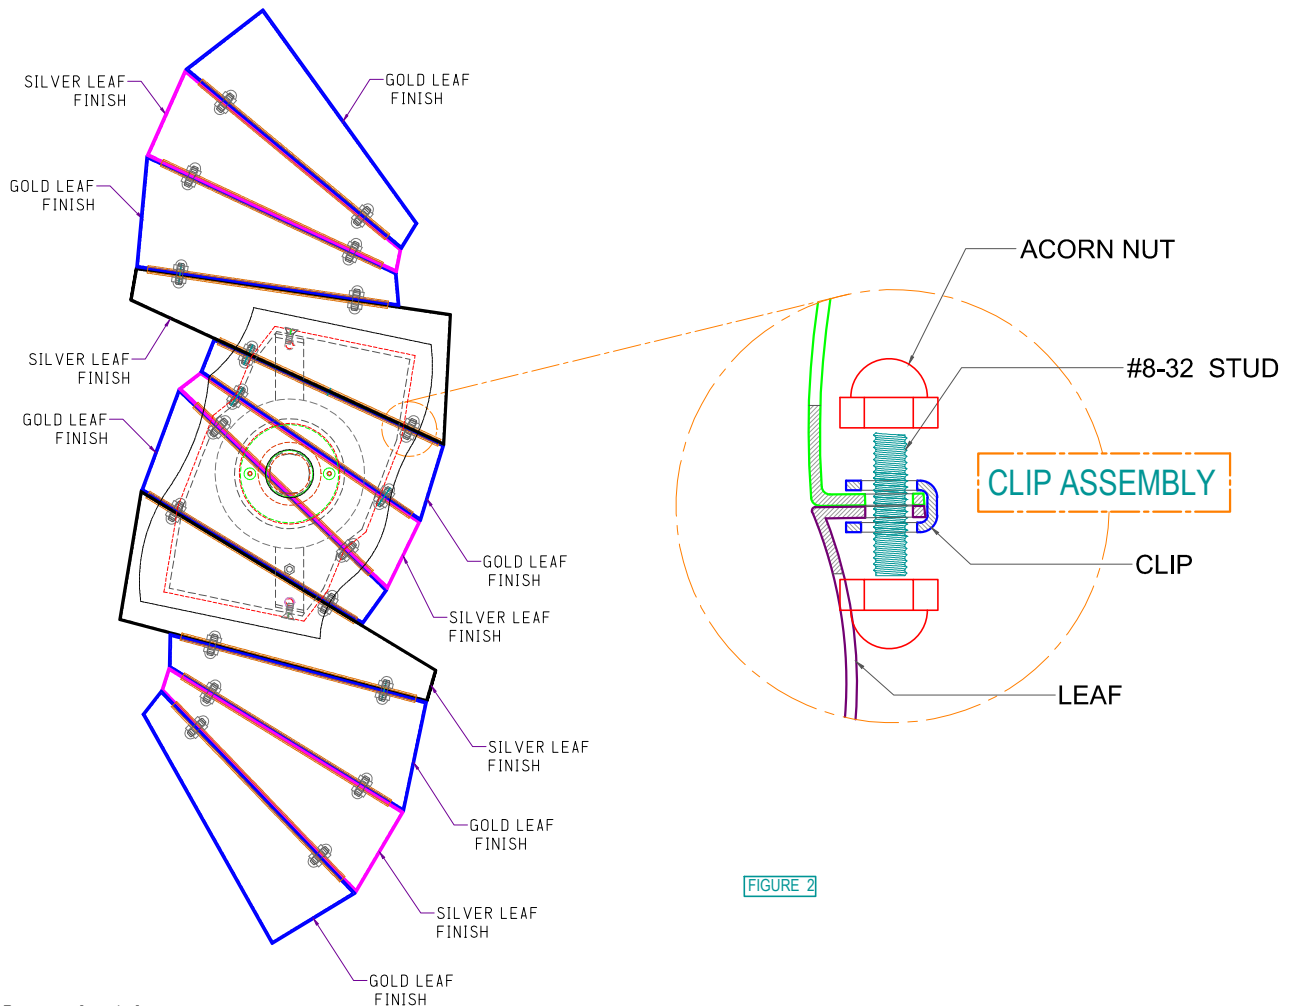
SILVER LEAF FINISH

GOLD LEAF FINISH

GOLD LEAF FINISH

SILVER LEAF FINISH

GOLD LEAF FINISH

GOLD LEAF FINISH

SILVER LEAF FINISH

SILVER LEAF FINISH

GOLD LEAF FINISH

SILVER LEAF FINISH

GOLD LEAF FINISH

ACORN NUT

#8-32 STUD

CLIP ASSEMBLY

CLIP

LEAF

FIGURE 2